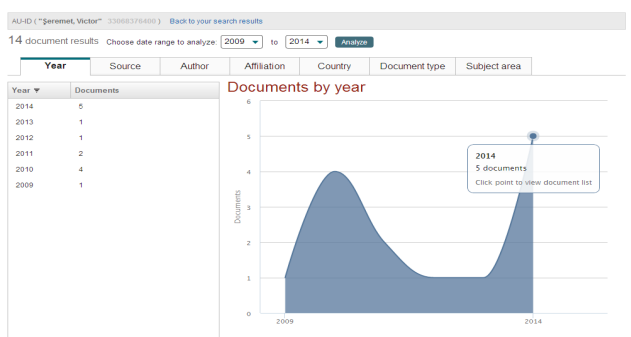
AU-ID ( "Şeremet, Victor" 33068378400 ) Back to your search results

14 document results Choose date range to analyze: 2009 ▾ to 2014 ▾ Analyze

Year | Source | Author | Affiliation | Country | Document type | Subject area

| Year ▼ | Documents |
|---|---|
| 2014 | 5 |
| 2013 | 1 |
| 2012 | 1 |
| 2011 | 2 |
| 2010 | 4 |
| 2009 | 1 |

Documents by year

6
5
4
3
2
1
0

Documents

2009
2014

2014
5 documents
Click point to view document list